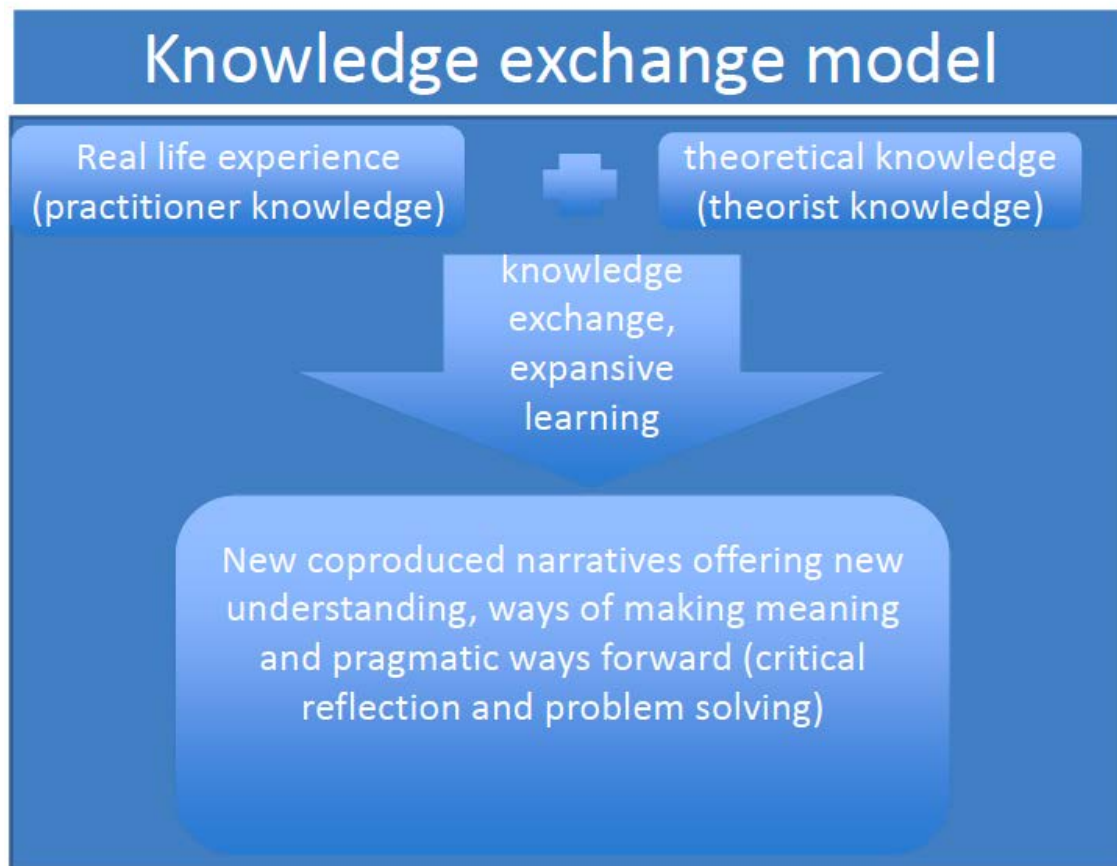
Knowledge exchange model

Real life experience (practitioner knowledge)

theoretical knowledge (theorist knowledge)

knowledge exchange, expansive learning

New coproduced narratives offering new understanding, ways of making meaning and pragmatic ways forward (critical reflection and problem solving)